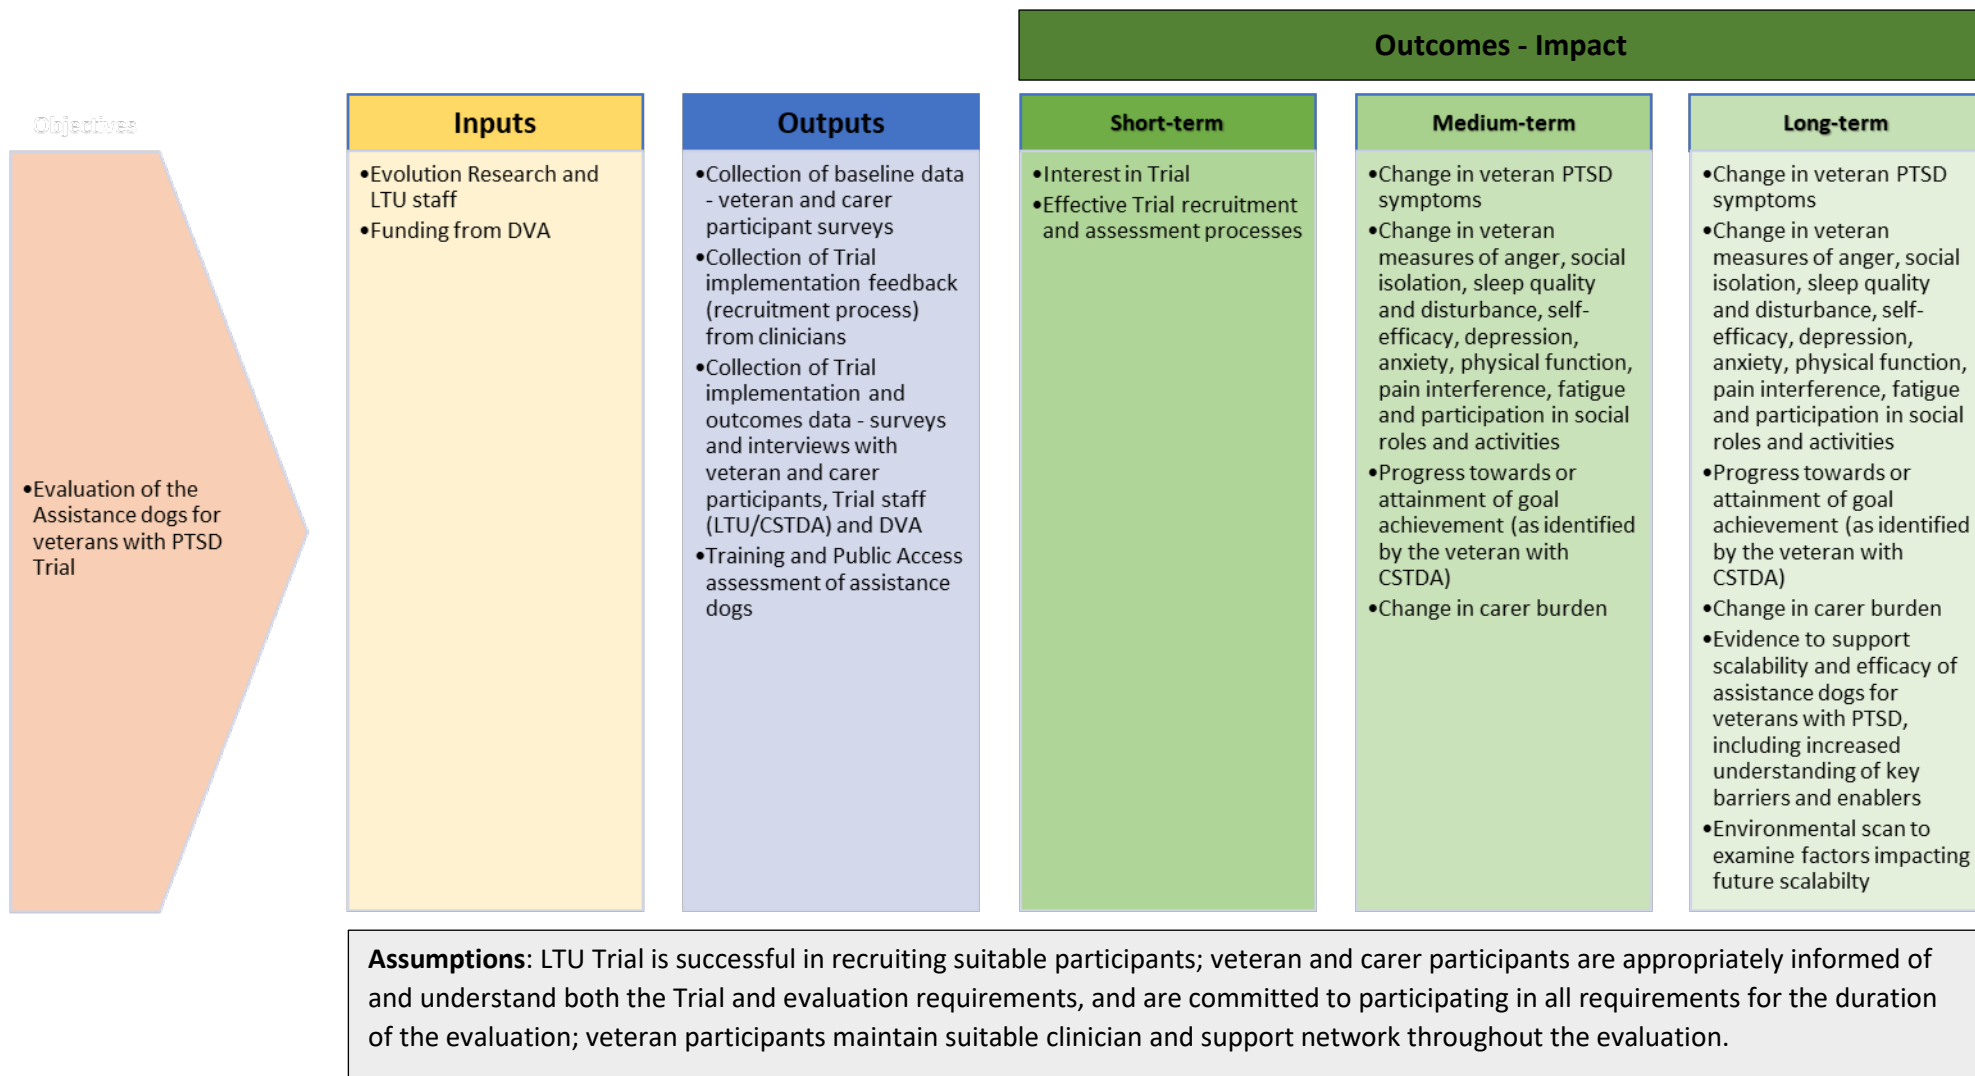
Objectives

•Evaluation of the Assistance dogs for veterans with PTSD Trial

Inputs

•Evolution Research and LTU staff
•Funding from DVA

Outputs

•Collection of baseline data - veteran and carer participant surveys
•Collection of Trial implementation feedback (recruitment process) from clinicians
•Collection of Trial implementation and outcomes data - surveys and interviews with veteran and carer participants, Trial staff (LTU/CSTDA) and DVA
•Training and Public Access assessment of assistance dogs

Outcomes - Impact

Short-term

•Interest in Trial
•Effective Trial recruitment and assessment processes

Medium-term

•Change in veteran PTSD symptoms
•Change in veteran measures of anger, social isolation, sleep quality and disturbance, self-efficacy, depression, anxiety, physical function, pain interference, fatigue and participation in social roles and activities
•Progress towards or attainment of goal achievement (as identified by the veteran with CSTDA)
•Change in carer burden

Long-term

•Change in veteran PTSD symptoms
•Change in veteran measures of anger, social isolation, sleep quality and disturbance, self-efficacy, depression, anxiety, physical function, pain interference, fatigue and participation in social roles and activities
•Progress towards or attainment of goal achievement (as identified by the veteran with CSTDA)
•Change in carer burden
•Evidence to support scalability and efficacy of assistance dogs for veterans with PTSD, including increased understanding of key barriers and enablers
•Environmental scan to examine factors impacting future scalabilty

**Assumptions**: LTU Trial is successful in recruiting suitable participants; veteran and carer participants are appropriately informed of and understand both the Trial and evaluation requirements, and are committed to participating in all requirements for the duration of the evaluation; veteran participants maintain suitable clinician and support network throughout the evaluation.